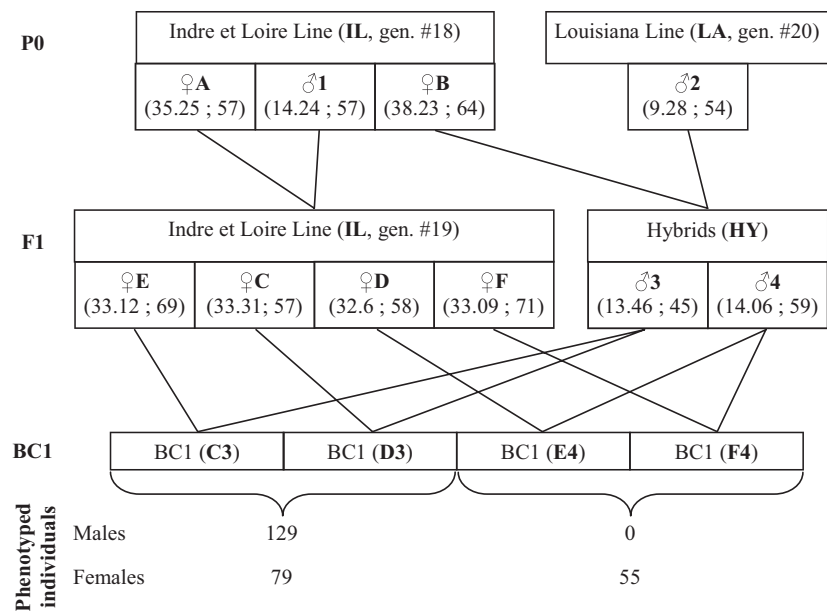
P0

Indre et Loire Line (**IL**, gen. #18)

Louisiana Line (**LA**, gen. #20)

♀**A** (35.25 ; 57)

♂**1** (14.24 ; 57)

♀**B** (38.23 ; 64)

♂**2** (9.28 ; 54)

F1

Indre et Loire Line (**IL**, gen. #19)

Hybrids (**HY**)

♀**E** (33.12 ; 69)

♀**C** (33.31; 57)

♀**D** (32.6 ; 58)

♀**F** (33.09 ; 71)

♂**3** (13.46 ; 45)

♂**4** (14.06 ; 59)

BC1

BC1 (**C3**)

BC1 (**D3**)

BC1 (**E4**)

BC1 (**F4**)

Phenotyped individuals

Males 129 0

Females 79 55